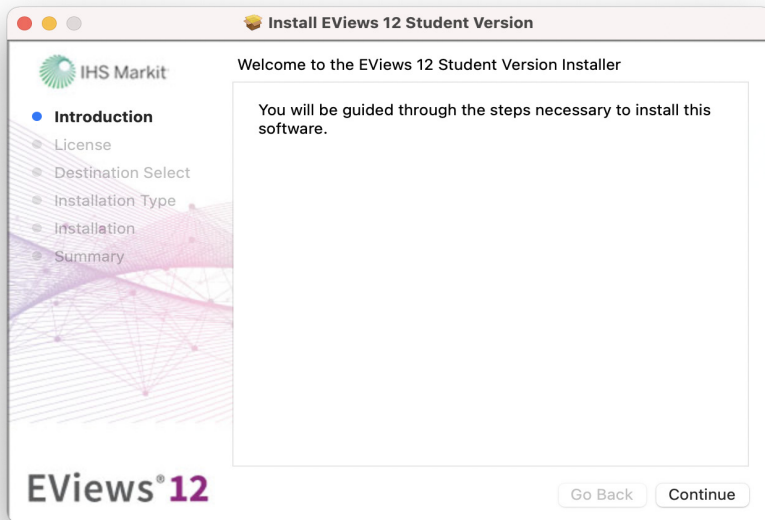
Install EViews 12 Student Version

IHS Markit

Introduction
License
Destination Select
Installation Type
Installation
Summary

Welcome to the EViews 12 Student Version Installer

You will be guided through the steps necessary to install this software.

EViews® 12

Go Back
Continue